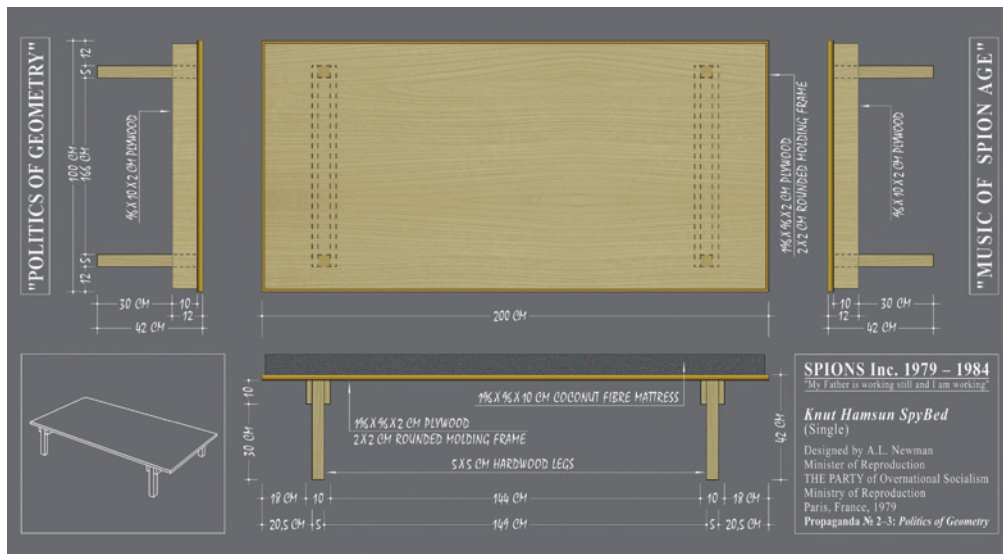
"POLITICS OF GEOMETRY"

12
1,5
100 CM
166 CM
96 X 10 X 2 CM PLYWOOD
1,5
12
30 CM
10
12
42 CM

196 X 96 X 2 CM PLYWOOD
2 X 2 CM ROUNDED MOLDING FRAME

200 CM

96 X 10 X 2 CM PLYWOOD
10
12
30 CM
42 CM

"MUSIC OF SPION AGE"

10
30 CM
196 X 96 X 10 CM COCONUT FIBRE MATTRESS
196 X 96 X 2 CM PLYWOOD
2 X 2 CM ROUNDED MOLDING FRAME
5 X 5 CM HARDWOOD LEGS
42 CM
18 CM
10
144 CM
10
18 CM
20,5 CM
5
149 CM
5
20,5 CM

SPIONS Inc. 1979 – 1984
"My Father is working still and I am working"

Knut Hamsun SpyBed
(Single)

Designed by A.L. Newman
Minister of Reproduction
THE PARTY of Overnational Socialism
Ministry of Reproduction
Paris, France, 1979
Propaganda № 2-3: Politics of Geometry